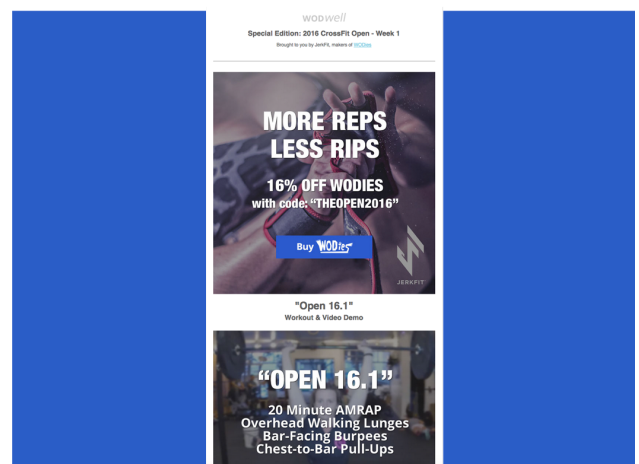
WODwell

Special Edition: 2016 CrossFit Open - Week 1

Brought to you by JerkFit, makers of WODies

MORE REPS LESS RIPS

16% OFF WODIES with code: "THEOPEN2016"

Buy WODies

JERKFIT

"Open 16.1"

Workout & Video Demo

"OPEN 16.1"

20 Minute AMRAP
Overhead Walking Lunges
Bar-Facing Burpees
Chest-to-Bar Pull-Ups